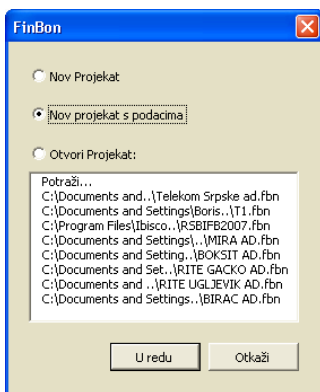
FinBon

Nov Projekat

Nov projekat s podacima

Otvori Projekat:

Potraži...
C:\Documents and..\Telekom Srpske ad.fbn
C:\Documents and Settings\Boris..\T1.fbn
C:\Program Files\Ibisco..\RSBIFB2007.fbn
C:\Documents and Settings\..\MIRA AD.fbn
C:\Documents and Setting..\BOKSIT AD.fbn
C:\Documents and Set..\RITE GACKO AD.fbn
C:\Documents and ..\RITE UGLJEVIK AD.fbn
C:\Documents and Settings..\BIRAC AD.fbn

U redu

Otkaži